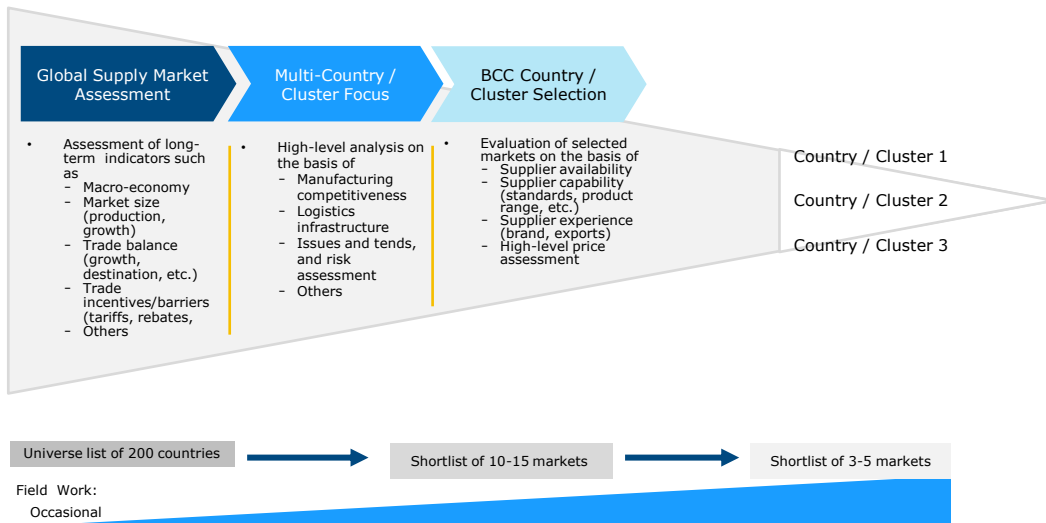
Global Supply Market Assessment

Multi-Country / Cluster Focus

BCC Country / Cluster Selection

• Assessment of long-term indicators such as
– Macro-economy
– Market size (production, growth)
– Trade balance (growth, destination, etc.)
– Trade incentives/barriers (tariffs, rebates,
– Others

• High-level analysis on the basis of
– Manufacturing competitiveness
– Logistics infrastructure
– Issues and tends, and risk assessment
– Others

• Evaluation of selected markets on the basis of
– Supplier availability
– Supplier capability (standards, product range, etc.)
– Supplier experience (brand, exports)
– High-level price assessment

Country / Cluster 1
Country / Cluster 2
Country / Cluster 3

Universe list of 200 countries

Shortlist of 10-15 markets

Shortlist of 3-5 markets

Field Work:
Occasional